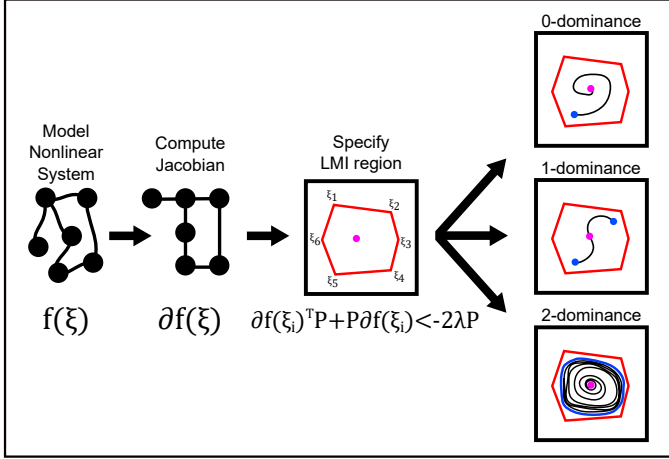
Model Nonlinear System

Compute Jacobian

Specify LMI region

0-dominance

1-dominance

2-dominance

$\xi_1$ $\xi_2$ $\xi_6$ $\xi_3$ $\xi_5$ $\xi_4$

$f(\xi)$

$\partial f(\xi)$

$\partial f(\xi_i)^T P + P\partial f(\xi_i) < -2\lambda P$